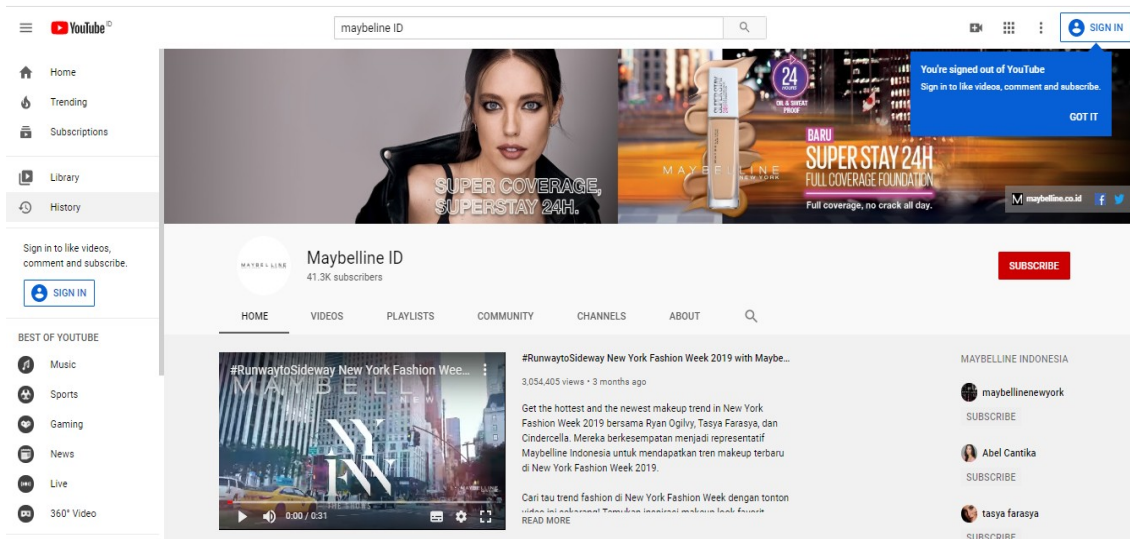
YouTube ID

maybeline ID

SIGN IN

You're signed out of YouTube
Sign in to like videos, comment and subscribe.
GOT IT

Home
Trending
Subscriptions
Library
History

Sign in to like videos, comment and subscribe.
SIGN IN

BEST OF YOUTUBE
Music
Sports
Gaming
News
Live
360° Video

SUPER COVERAGE, SUPERSTAY 24H.

24 HOURS
OIL & SWEAT PROOF
MAYBELLINE NEW YORK
BARU
SUPER STAY 24H
FULL COVERAGE FOUNDATION
Full coverage, no crack all day.
maybelline.co.id

MAYBELLINE
Maybelline ID
41.3K subscribers
SUBSCRIBE

HOME VIDEOS PLAYLISTS COMMUNITY CHANNELS ABOUT

#RunwaytoSideway New York Fashion Wee...
MAYBELLINE NEW YORK
0:00 / 0:31

#RunwaytoSideway New York Fashion Week 2019 with Maybe...
3,054,405 views • 3 months ago
Get the hottest and the newest makeup trend in New York Fashion Week 2019 bersama Ryan Ogilvy, Tasya Farasya, dan Cindercella. Mereka berkesempatan menjadi representatif Maybelline Indonesia untuk mendapatkan tren makeup terbaru di New York Fashion Week 2019.

Cari tau trend fashion di New York Fashion Week dengan tonton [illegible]
READ MORE

MAYBELLINE INDONESIA
maybellinenewyork
SUBSCRIBE
Abel Cantika
SUBSCRIBE
tasya farasya
SUBSCRIBE